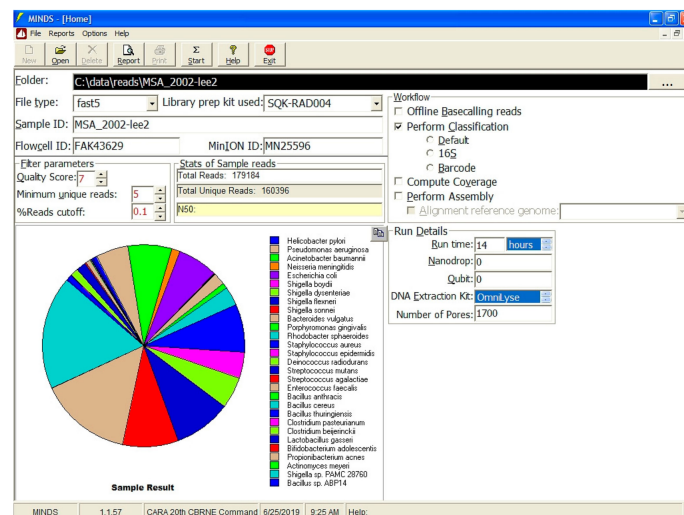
MINDS - [Home]

File Reports Options Help

New Open Delete Report Print Start Help Exit

Folder: C:\data\reads\MSA_2002-lee2

File type: fast5 Library prep kit used: SQK-RAD004

Sample ID: MSA_2002-lee2

Flowcell ID: FAK43629 MinION ID: MN25596

Filter parameters
Quality Score: 7
Minimum unique reads: 5
%Reads cutoff: 0.1

Stats of Sample reads
Total Reads: 179184
Total Unique Reads: 160396
N50:

Workflow
Offline Basecalling reads
Perform Classification
Default
16S
Barcode
Compute Coverage
Perform Assembly
Alignment reference genome:

Run Details
Run time: 14 hours
Nanodrop: 0
Qubit: 0
DNA Extraction Kit: OmniLyse
Number of Pores: 1700

Helicobacter pylori
Pseudomonas aeruginosa
Acinetobacter baumannii
Neisseria meningitidis
Escherichia coli
Shigella boydii
Shigella dysenteriae
Shigella flexneri
Shigella sonnei
Bacteroides vulgatus
Porphyromonas gingivalis
Rhodobacter sphaeroides
Staphylococcus aureus
Staphylococcus epidermidis
Deinococcus radiodurans
Streptococcus mutans
Streptococcus agalactiae
Enterococcus faecalis
Bacillus anthracis
Bacillus cereus
Bacillus thuringiensis
Clostridium pasteurianum
Clostridium beijerinckii
Lactobacillus gasseri
Bifidobacterium adolescentis
Propionibacterium acnes
Actinomyces meyeri
Shigella sp. PAMC 28760
Bacillus sp. ABP14

Sample Result

MINDS 1.1.57 CARA 20th CBRNE Command 6/25/2019 9:25 AM Help: